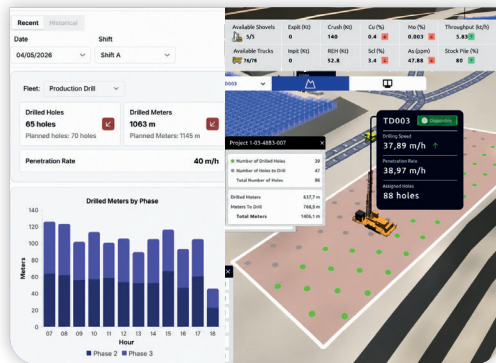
Recent Historical

Date
04/05/2026

Shift
Shift A

Fleet: Production Drill

Drilled Holes
65 holes
Planned holes: 70 holes

Drilled Meters
1063 m
Planned Meters: 1145 m

Penetration Rate
40 m/h

Drilled Meters by Phase

| Hour | 07 | 08 | 09 | 10 | 11 | 12 | 13 | 14 | 15 | 16 | 17 | 18 |

Meters
140
120
100
80
60
40
20
0

Hour

Phase 2 Phase 3

Available Shovels
5/5

Expit (Kt)
0

Crush (Kt)
140

Cu (%)
0.4

Mo (%)
0.003

Throughput (kt/h)
5.83

Available Trucks
76/78

Inpit (Kt)
0

ROM (Kt)
52.8

Scl (%)
3.4

As (ppm)
47.88

Stock Pile (%)
80

D003

Project 1-03-4883-007

Number of Drilled Holes 39
Number of Holes to Drill 47
Total Number of Holes 86

Drilled Meters 637,7 m
Meters To Drill 768,4 m
Total Meters 1406,1 m

TD003
Disponible

Drilling Speed
37,89 m/h

Penetration Rate
38,97 m/h

Assigned holes
88 holes